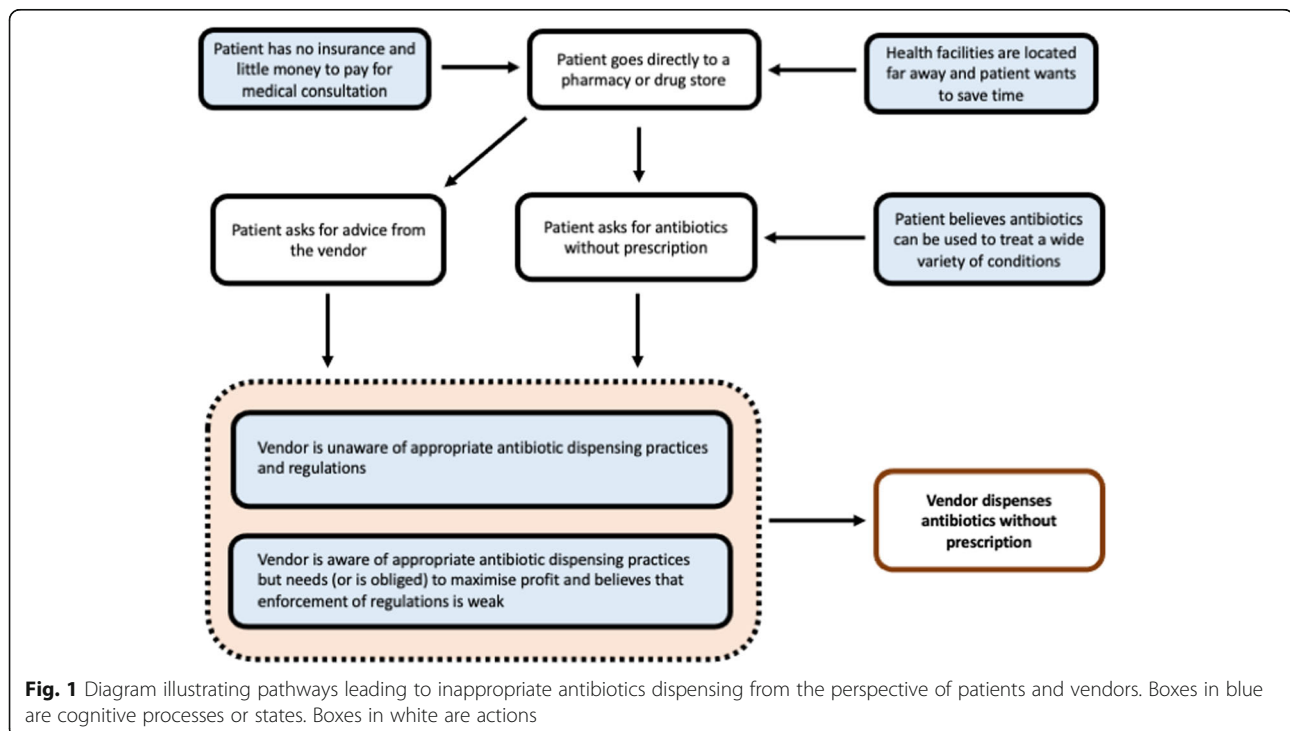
Patient has no insurance and little money to pay for medical consultation

Patient goes directly to a pharmacy or drug store

Health facilities are located far away and patient wants to save time

Patient asks for advice from the vendor

Patient asks for antibiotics without prescription

Patient believes antibiotics can be used to treat a wide variety of conditions

Vendor is unaware of appropriate antibiotic dispensing practices and regulations

Vendor is aware of appropriate antibiotic dispensing practices but needs (or is obliged) to maximise profit and believes that enforcement of regulations is weak

Vendor dispenses antibiotics without prescription

**Fig. 1** Diagram illustrating pathways leading to inappropriate antibiotics dispensing from the perspective of patients and vendors. Boxes in blue are cognitive processes or states. Boxes in white are actions